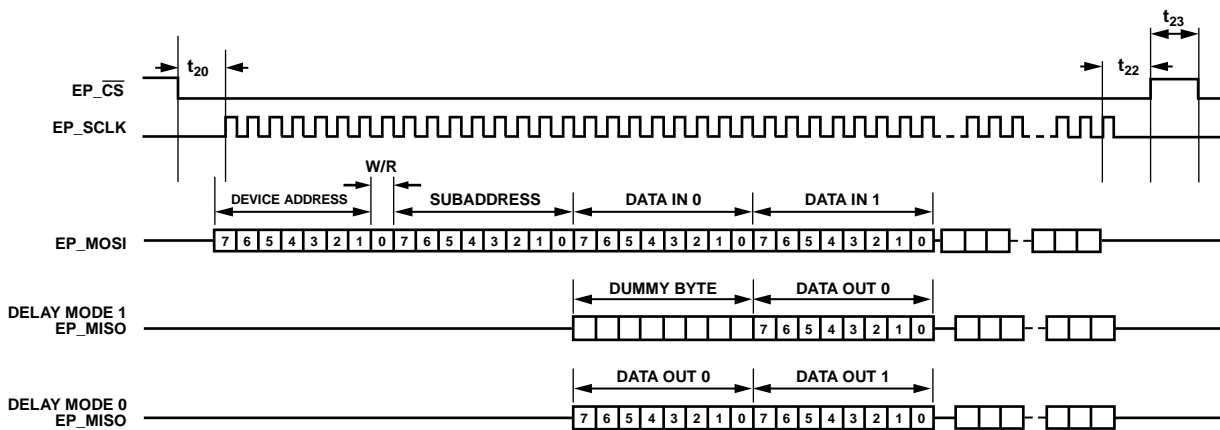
$t_{20}$

$t_{23}$

$t_{22}$

EP_$\overline{CS}$

EP_SCLK

W/R

DEVICE ADDRESS

SUBADDRESS

DATA IN 0

DATA IN 1

EP_MOSI

7 6 5 4 3 2 1 0 7 6 5 4 3 2 1 0 7 6 5 4 3 2 1 0 7 6 5 4 3 2 1 0

DUMMY BYTE

DATA OUT 0

DELAY MODE 1
EP_MISO

7 6 5 4 3 2 1 0

DATA OUT 0

DATA OUT 1

DELAY MODE 0
EP_MISO

7 6 5 4 3 2 1 0 7 6 5 4 3 2 1 0